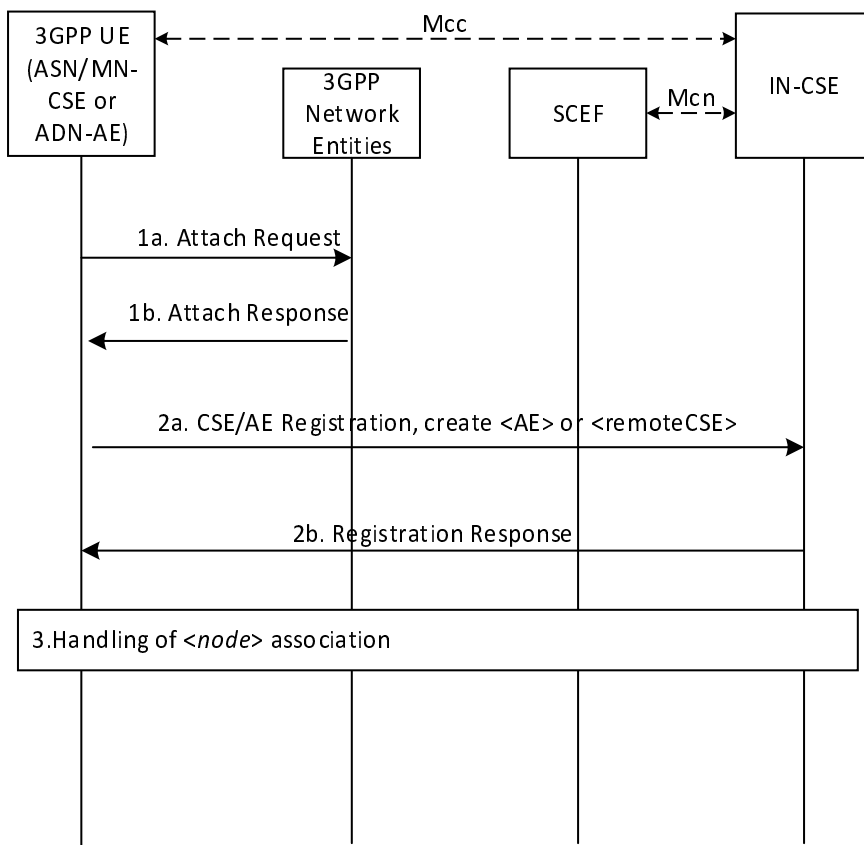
3GPP UE (ASN/MN-CSE or ADN-AE)

Mcc

3GPP Network Entities

SCEF

Mcn

IN-CSE

1a. Attach Request

1b. Attach Response

2a. CSE/AE Registration, create <AE> or <remoteCSE>

2b. Registration Response

3.Handling of <node> association